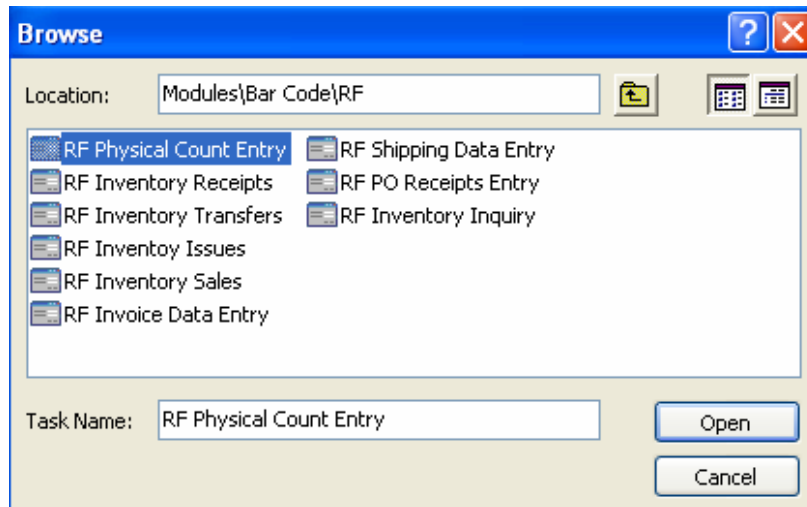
Browse

Location: Modules\Bar Code\RF

RF Physical Count Entry
RF Inventory Receipts
RF Inventory Transfers
RF Inventoy Issues
RF Inventory Sales
RF Invoice Data Entry

RF Shipping Data Entry
RF PO Receipts Entry
RF Inventory Inquiry

Task Name: RF Physical Count Entry

Open
Cancel